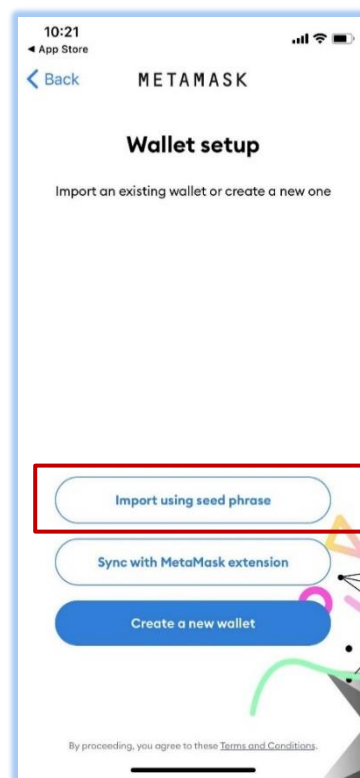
10:21
◀ App Store

Back METAMASK

Wallet setup

Import an existing wallet or create a new one

Import using seed phrase

Sync with MetaMask extension

Create a new wallet

By proceeding, you agree to these Terms and Conditions.